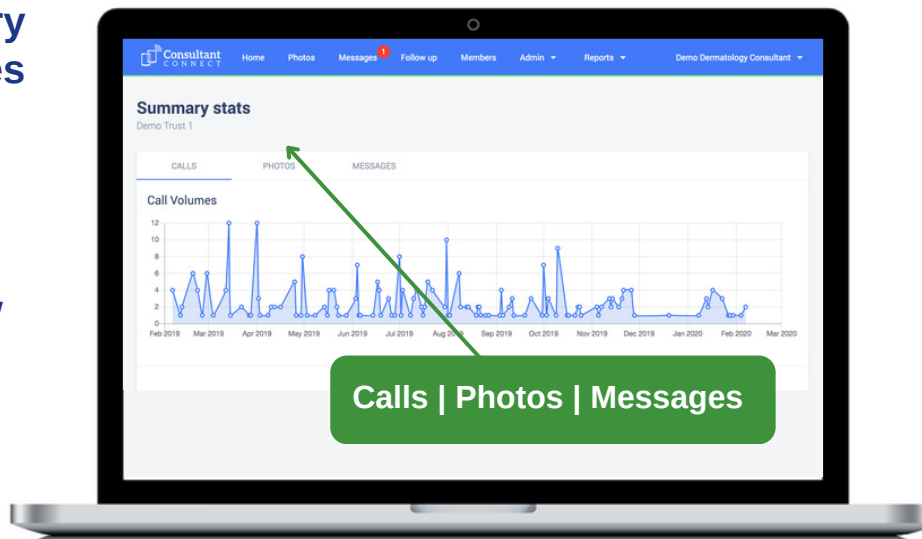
ry
es

y

Consultant CONNECT Home Photos Messages 1 Follow up Members Admin Reports Demo Dermatology Consultant

Summary stats
Demo Trust 1

CALLS PHOTOS MESSAGES

Call Volumes

12
10
8
6
4
2
0

Feb 2019 Mar 2019 Apr 2019 May 2019 Jun 2019 Jul 2019 Aug 2019 Sep 2019 Oct 2019 Nov 2019 Dec 2019 Jan 2020 Feb 2020 Mar 2020

Calls | Photos | Messages